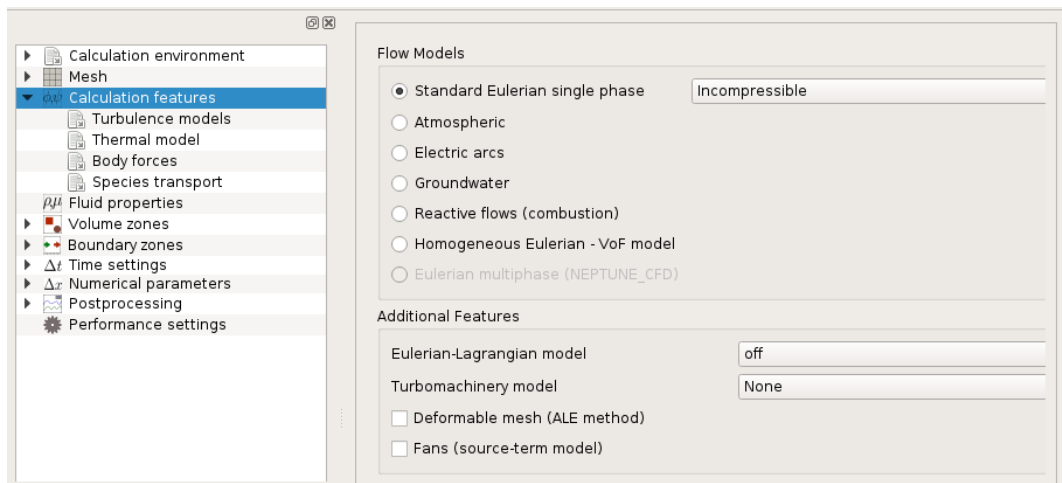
Calculation environment
Mesh
$\phi\psi$ Calculation features
Turbulence models
Thermal model
Body forces
Species transport
$\rho\mu$ Fluid properties
Volume zones
Boundary zones
$\Delta t$ Time settings
$\Delta x$ Numerical parameters
Postprocessing
Performance settings

Flow Models

Standard Eulerian single phase
Incompressible
Atmospheric
Electric arcs
Groundwater
Reactive flows (combustion)
Homogeneous Eulerian - VoF model
Eulerian multiphase (NEPTUNE_CFD)

Additional Features

Eulerian-Lagrangian model
off
Turbomachinery model
None
Deformable mesh (ALE method)
Fans (source-term model)